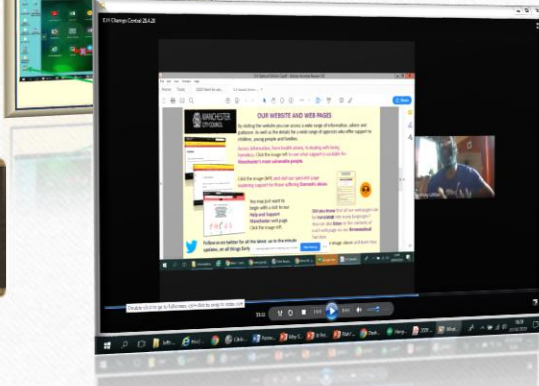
EH Change Central 28.4.20

OUR WEBSITE AND WEB PAGES

MANCHESTER CITY COUNCIL

Help and Support Manchester web page

Follow us on twitter for all the latest, up to the minute updates, on all things Early

Double-click to go to full screen, ctrl-click to snap to video size